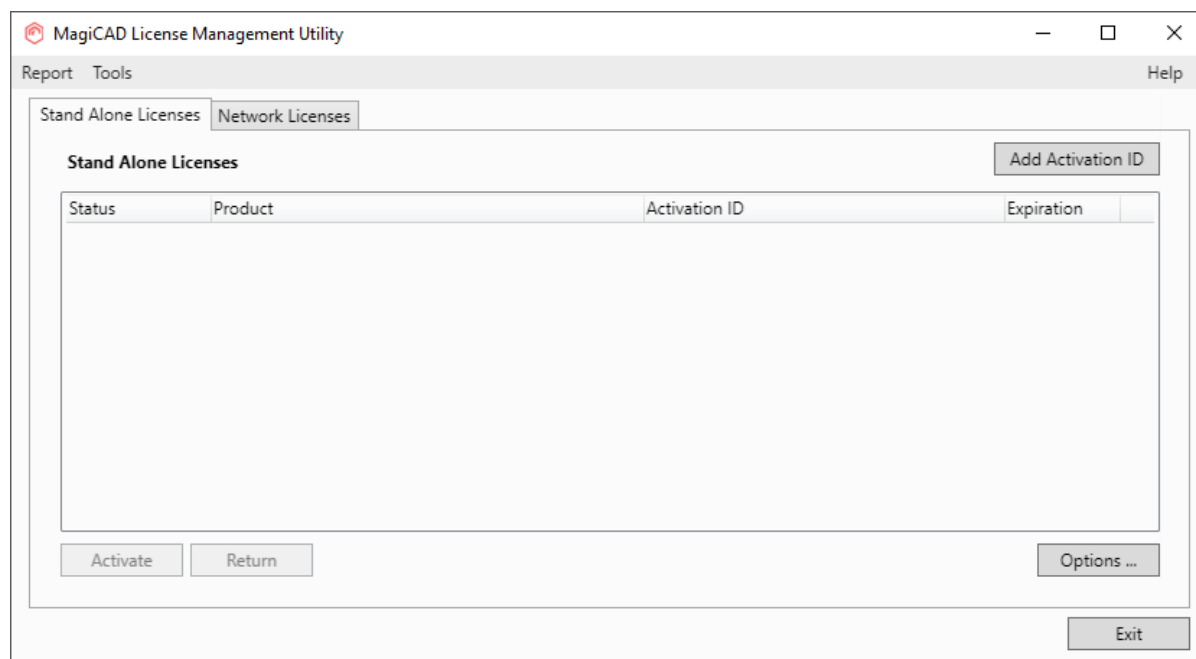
MagiCAD License Management Utility

Report Tools

Help

Stand Alone Licenses | Network Licenses

Stand Alone Licenses

Add Activation ID

| Status | Product | Activation ID | Expiration |
|---|---|---|---|

Activate
Return

Options ...

Exit